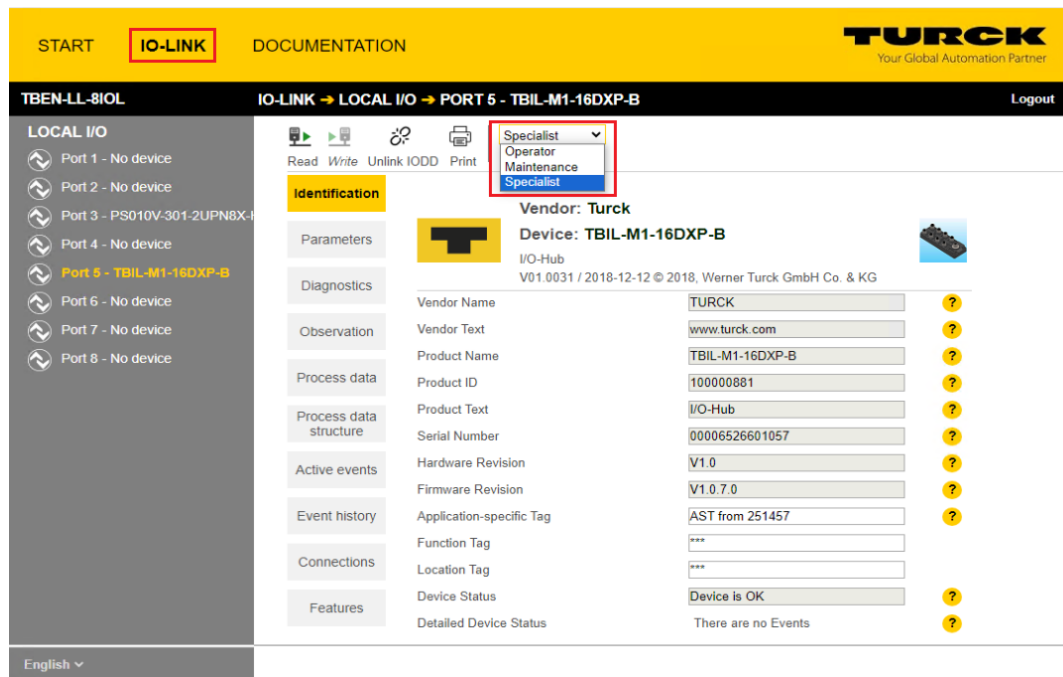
START IO-LINK DOCUMENTATION

TURCK
Your Global Automation Partner

TBEN-LL-8IOL

IO-LINK → LOCAL I/O → PORT 5 - TBIL-M1-16DXP-B

Logout

LOCAL I/O
Port 1 - No device
Port 2 - No device
Port 3 - PS010V-301-2UPN8X-H
Port 4 - No device
Port 5 - TBIL-M1-16DXP-B
Port 6 - No device
Port 7 - No device
Port 8 - No device

Read Write Unlink IODD Print

Specialist
Operator
Maintenance
Specialist

Identification
Parameters
Diagnostics
Observation
Process data
Process data structure
Active events
Event history
Connections
Features

Vendor: Turck
Device: TBIL-M1-16DXP-B
I/O-Hub
V01.0031 / 2018-12-12 © 2018, Werner Turck GmbH Co. & KG

| | |
|---|---|
| Vendor Name | TURCK |
| Vendor Text | www.turck.com |
| Product Name | TBIL-M1-16DXP-B |
| Product ID | 100000881 |
| Product Text | I/O-Hub |
| Serial Number | 00006526601057 |
| Hardware Revision | V1.0 |
| Firmware Revision | V1.0.7.0 |
| Application-specific Tag | AST from 251457 |
| Function Tag | *** |
| Location Tag | *** |
| Device Status | Device is OK |
| Detailed Device Status | There are no Events |

English